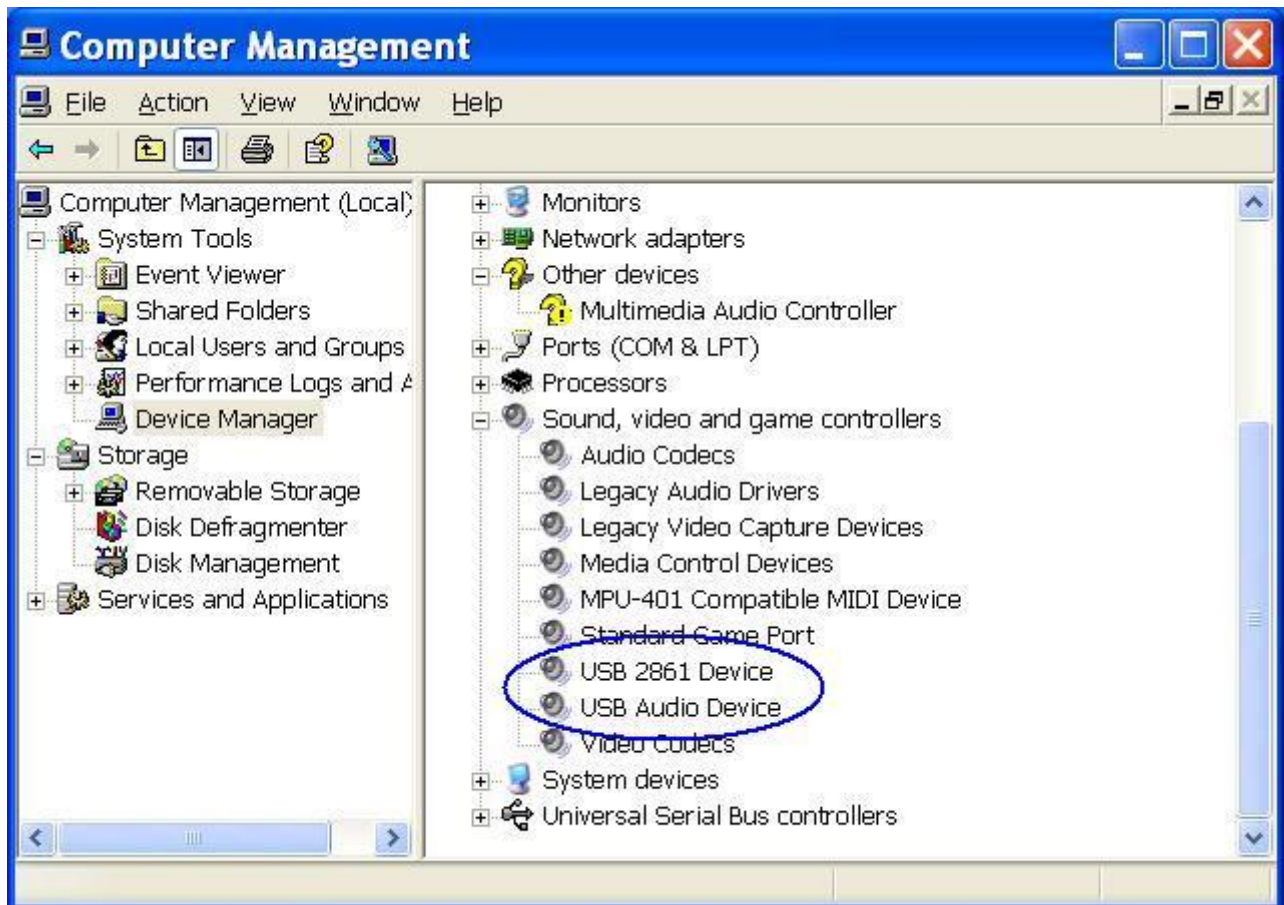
Computer Management

File Action View Window Help

Computer Management (Local)
System Tools
Event Viewer
Shared Folders
Local Users and Groups
Performance Logs and A
Device Manager
Storage
Removable Storage
Disk Defragmenter
Disk Management
Services and Applications

Monitors
Network adapters
Other devices
Multimedia Audio Controller
Ports (COM & LPT)
Processors
Sound, video and game controllers
Audio Codecs
Legacy Audio Drivers
Legacy Video Capture Devices
Media Control Devices
MPU-401 Compatible MIDI Device
Standard Game Port
USB 2861 Device
USB Audio Device
Video Codecs
System devices
Universal Serial Bus controllers